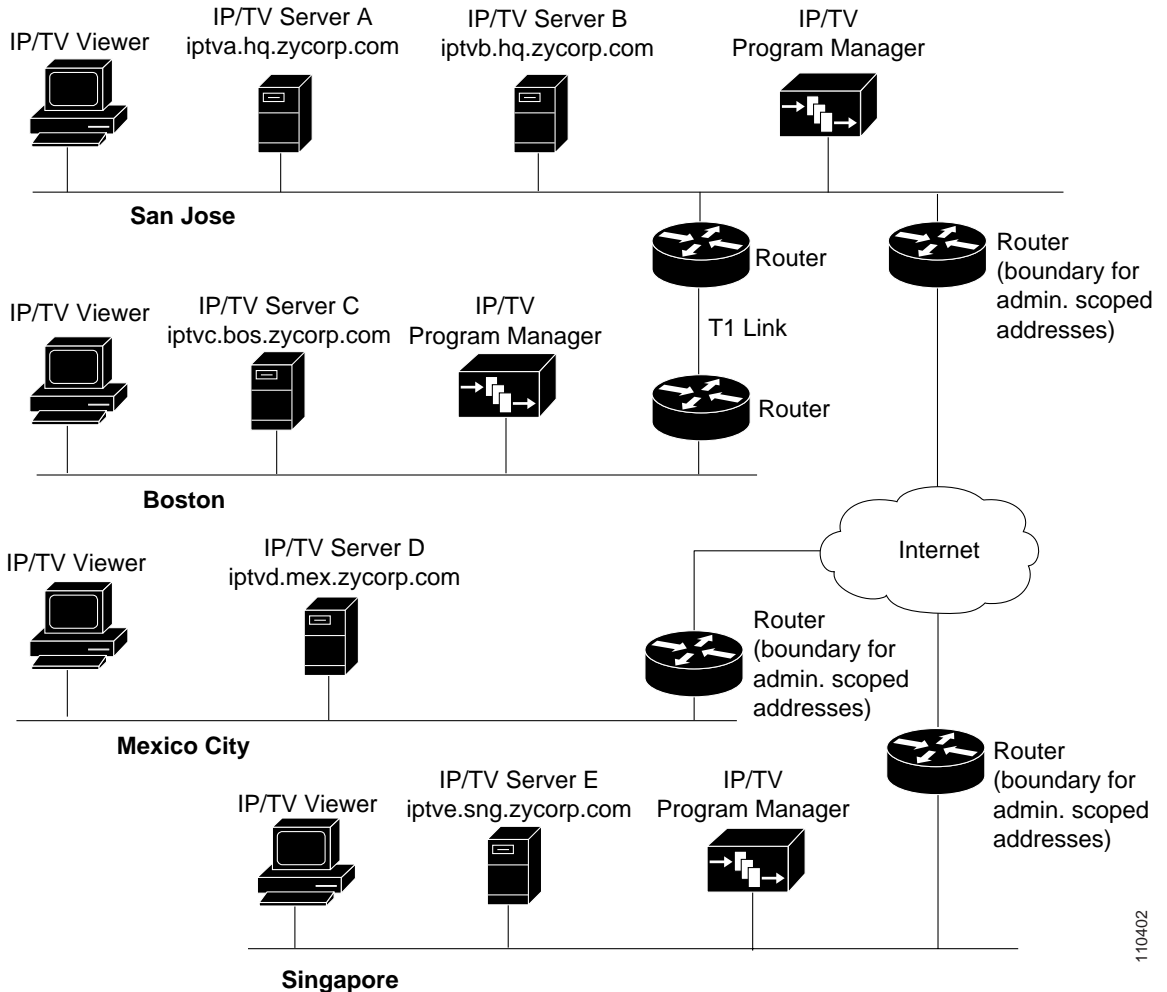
IP/TV Viewer

IP/TV Server A
iptva.hq.zycorp.com

IP/TV Server B
iptvb.hq.zycorp.com

IP/TV
Program Manager

San Jose

Router

Router
(boundary for admin. scoped addresses)

IP/TV Viewer

IP/TV Server C
iptvc.bos.zycorp.com

IP/TV
Program Manager

T1 Link

Router

Boston

IP/TV Viewer

IP/TV Server D
iptvd.mex.zycorp.com

Internet

Router
(boundary for admin. scoped addresses)

Mexico City

Router
(boundary for admin. scoped addresses)

IP/TV Viewer

IP/TV Server E
iptve.sng.zycorp.com

IP/TV
Program Manager

110402

Singapore